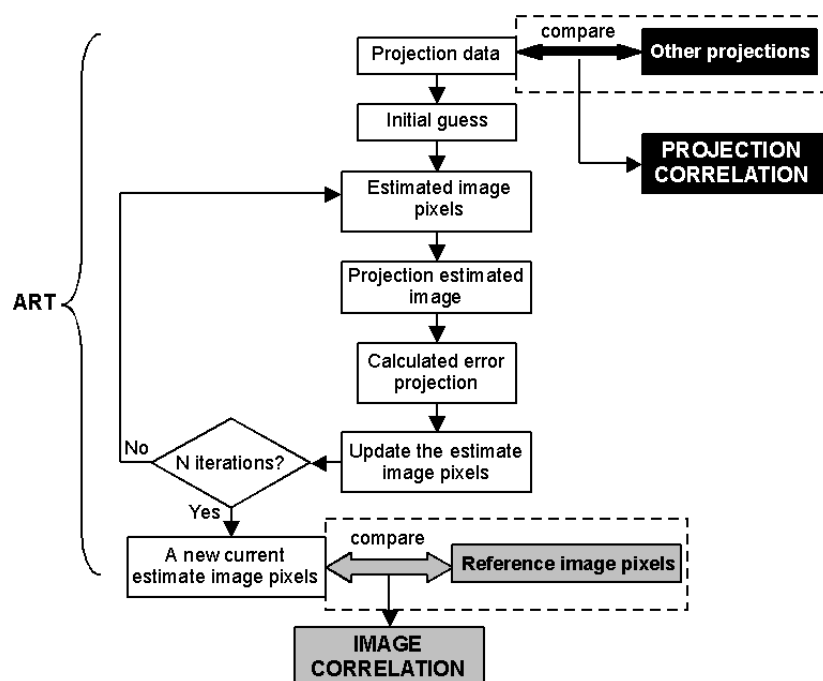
ART

Projection data

compare

Other projections

Initial guess

PROJECTION CORRELATION

Estimated image pixels

Projection estimated image

Calculated error projection

Update the estimate image pixels

N iterations?

No

Yes

A new current estimate image pixels

compare

Reference image pixels

IMAGE CORRELATION